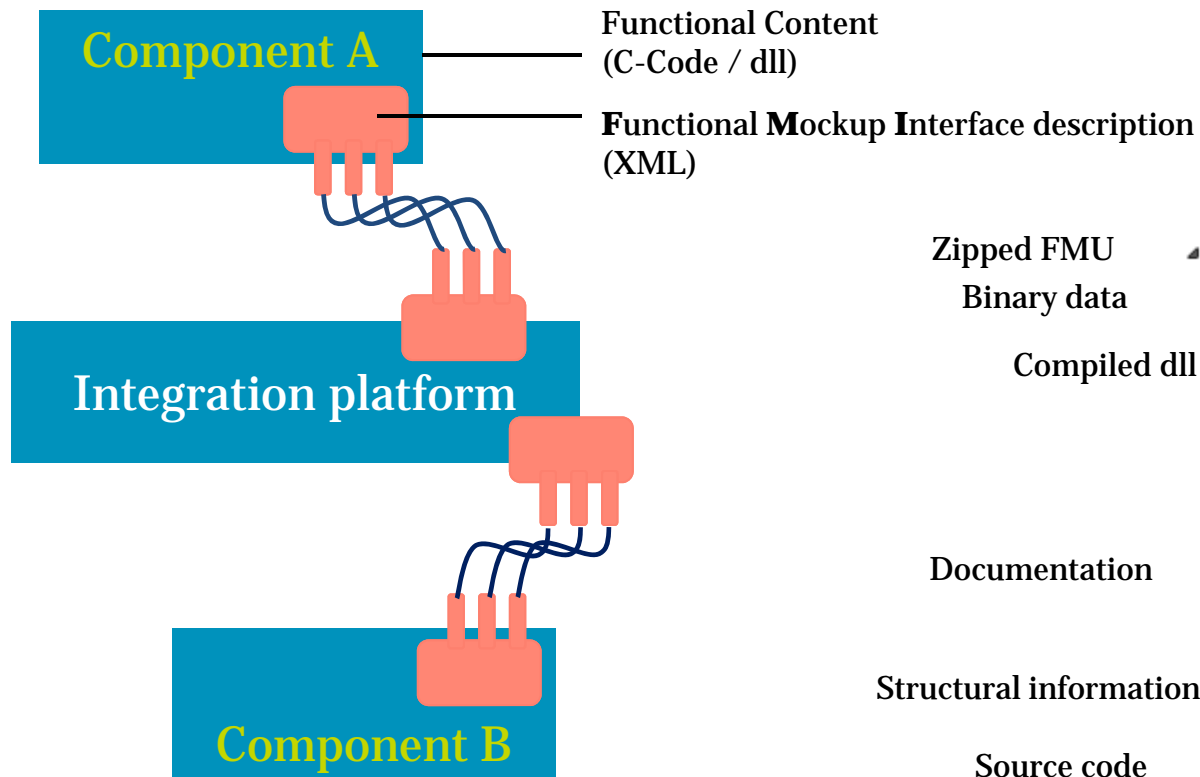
Component A

Functional Content
(C-Code / dll)

Functional Mockup Interface description
(XML)

Zipped FMU

Binary data

Integration platform

Compiled dll

Documentation

Structural information

Component B

Source code